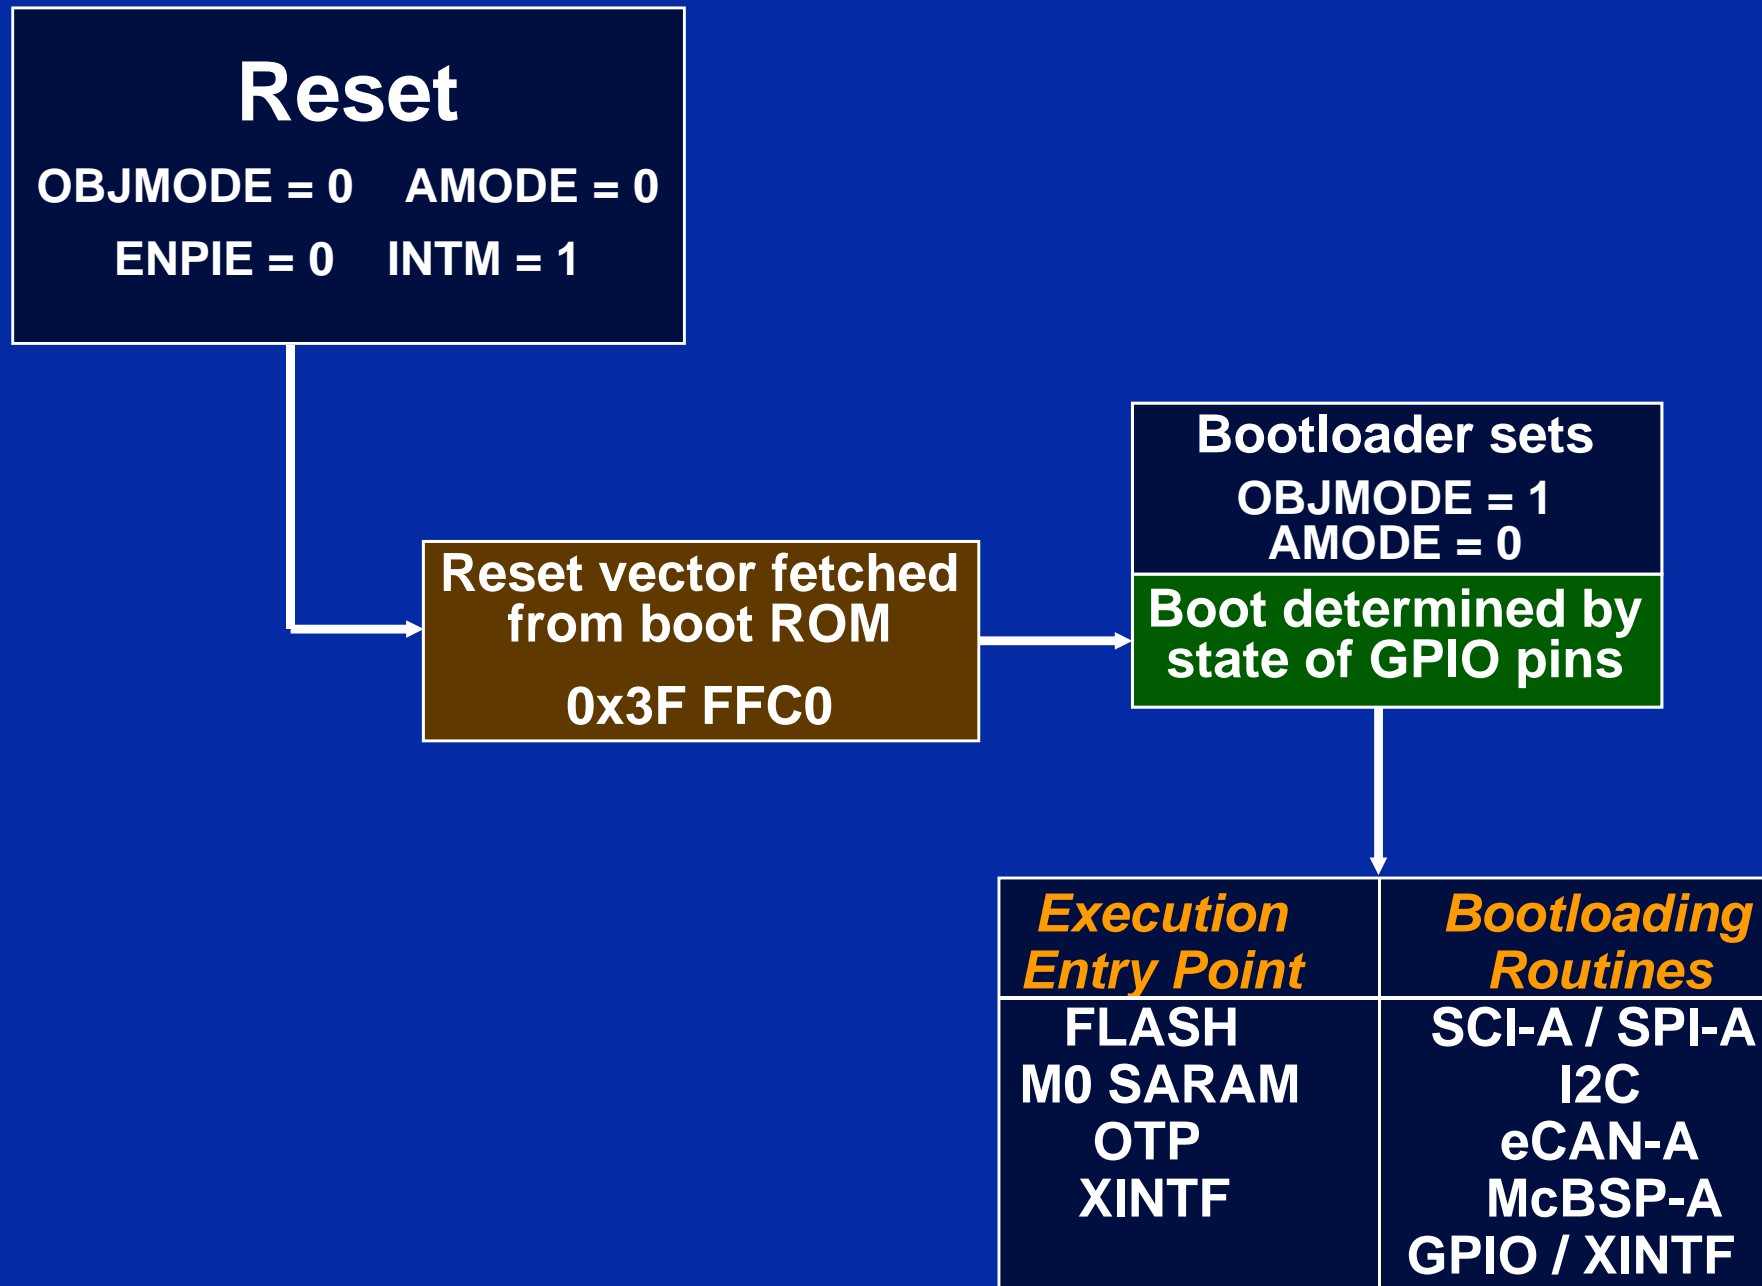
Reset
OBJMODE = 0 AMODE = 0
ENPIE = 0 INTM = 1

Reset vector fetched from boot ROM
0x3F FFC0

Bootloader sets
OBJMODE = 1
AMODE = 0

Boot determined by state of GPIO pins

| Execution Entry Point | Bootloading Routines |
|---|---|
| FLASH<br>M0 SARAM<br>OTP<br>XINTF | SCI-A / SPI-A<br>I2C<br>eCAN-A<br>McBSP-A<br>GPIO / XINTF |